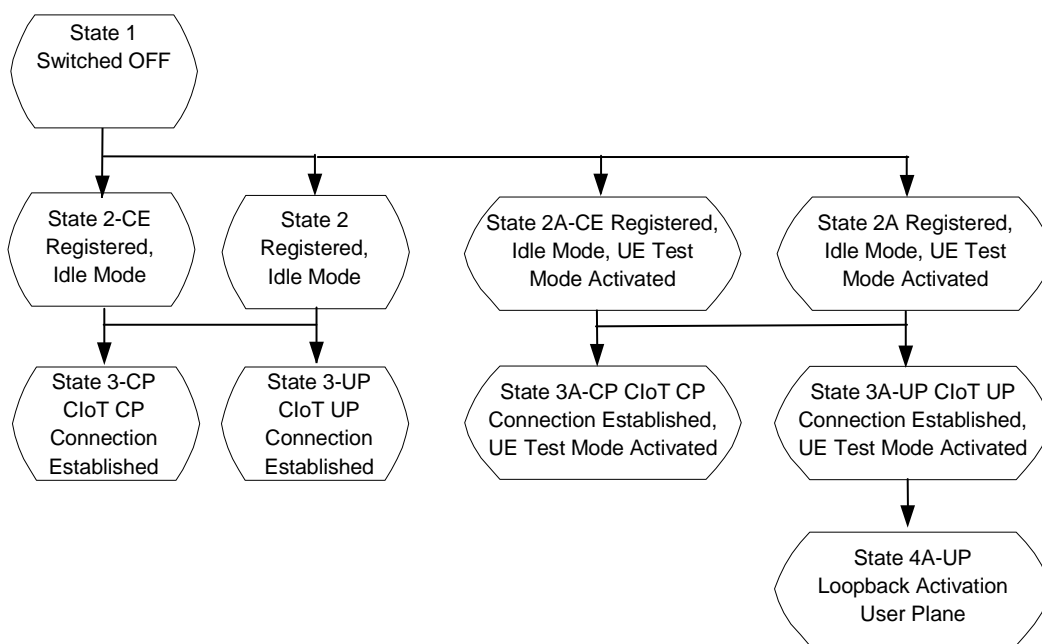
State 1
Switched OFF

State 2-CE
Registered,
Idle Mode

State 2
Registered,
Idle Mode

State 2A-CE Registered,
Idle Mode, UE Test
Mode Activated

State 2A Registered,
Idle Mode, UE Test
Mode Activated

State 3-CP
CIoT CP
Connection
Established

State 3-UP
CIoT UP
Connection
Established

State 3A-CP CIoT CP
Connection Established,
UE Test Mode Activated

State 3A-UP CIoT UP
Connection Established,
UE Test Mode Activated

State 4A-UP
Loopback Activation
User Plane